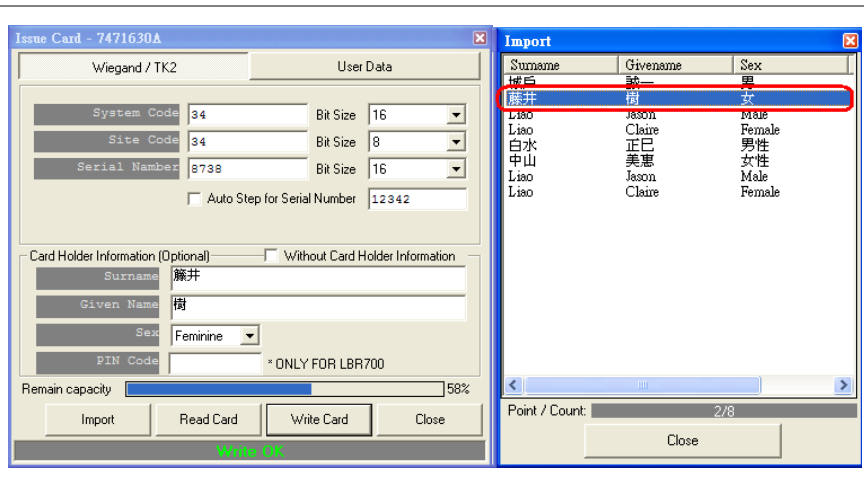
Issue Card - 7471630A

Wiegand / TK2
User Data

System Code 34 Bit Size 16
Site Code 34 Bit Size 8
Serial Number 8738 Bit Size 16

Auto Step for Serial Number 12342

Card Holder Information (Optional)
Without Card Holder Information

Surname 籐井
Given Name 樹
Sex Feminine
PIN Code * ONLY FOR LBR700

Remain capacity 58%

Import
Read Card
Write Card
Close

Write OK

Import

| Surname | Givename | Sex |
|---|---|---|
| 城戸 | 誠一 | 男 |
| 藤井 | 樹 | 女 |
| Liao | Jason | Male |
| Liao | Claire | Female |
| 白水 | 正巳 | 男性 |
| 中山 | 美惠 | 女性 |
| Liao | Jason | Male |
| Liao | Claire | Female |

Point / Count: 2/8

Close